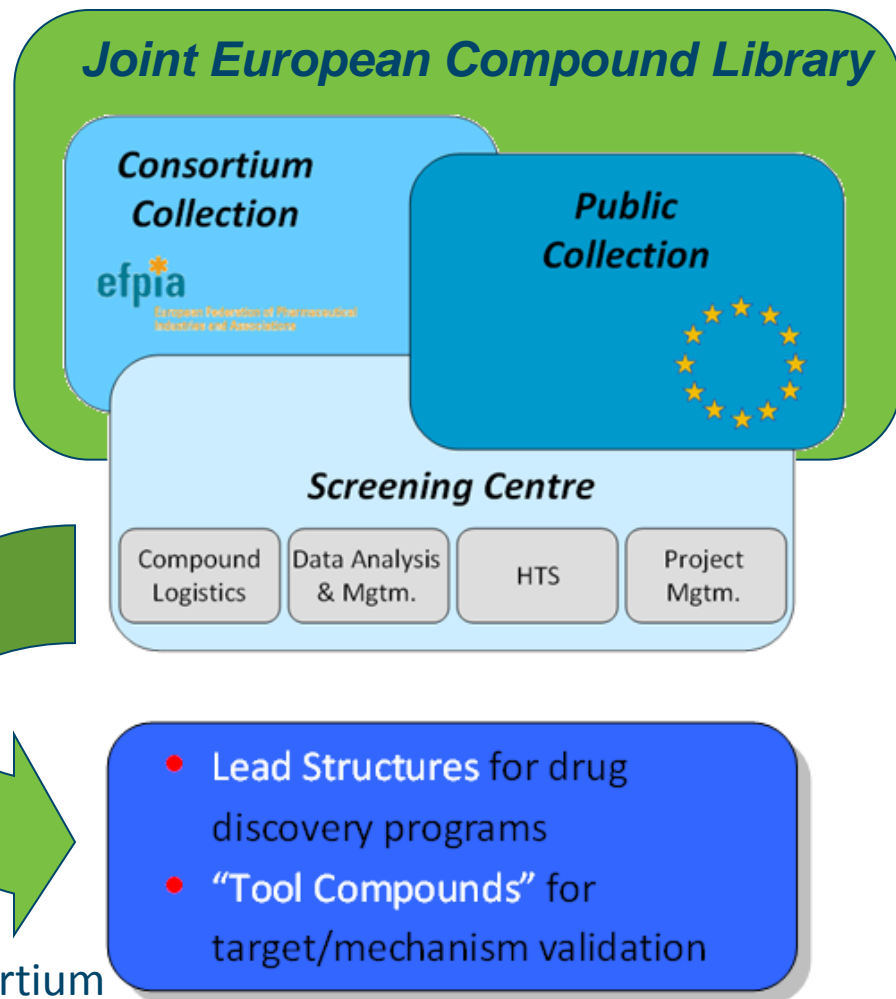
Joint European Compound Library

Consortium Collection

efpia

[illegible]

Public Collection

Screening Centre

Compound Logistics

Data Analysis & Mgtm.

HTS

Project Mgtm.

- Lead Structures for drug discovery programs
- "Tool Compounds" for target/mechanism validation

rtium